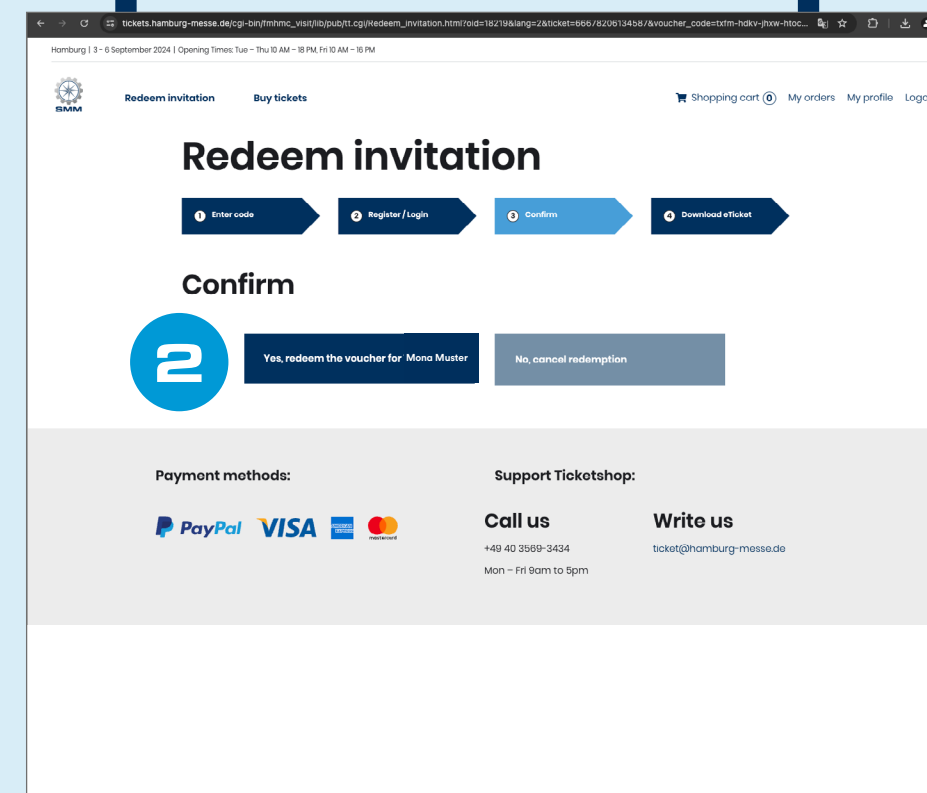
tickets.hamburg-messe.de/cgi-bin/fmhmc_visit/lib/pub/tt.cgi/Redeem_invitation.html?oid=18219&lang=2&ticket=666782061345878&voucher_code=txfm-hdkv-jhxw-htoc...

Hamburg | 3 - 6 September 2024 | Opening Times: Tue – Thu 10 AM – 18 PM, Fri 10 AM – 16 PM

SMM

Redeem invitation Buy tickets

Shopping cart 0 My orders My profile Logo

Redeem invitation

1 Enter code
2 Register / Login
3 Confirm
4 Download eTicket

Confirm

2

Yes, redeem the voucher for Mona Muster

No, cancel redemption

Payment methods:

PayPal VISA AMERICAN EXPRESS mastercard

Support Ticketshop:

Call us
+49 40 3569-3434
Mon – Fri 9am to 5pm

Write us
ticket@hamburg-messe.de